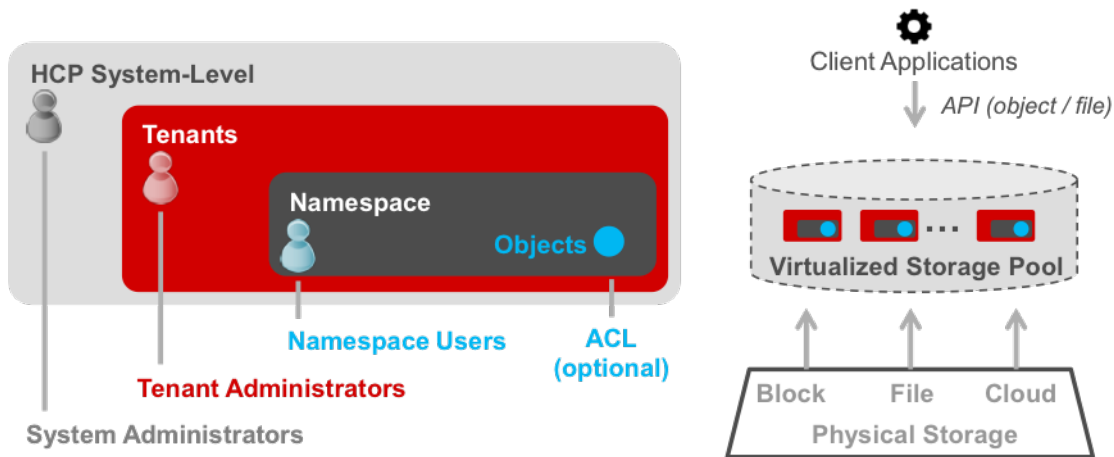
HCP System-Level

Tenants

Namespace

Objects

Namespace Users

ACL (optional)

Tenant Administrators

System Administrators

Client Applications

API (object / file)

...

Virtualized Storage Pool

Block

File

Cloud

Physical Storage